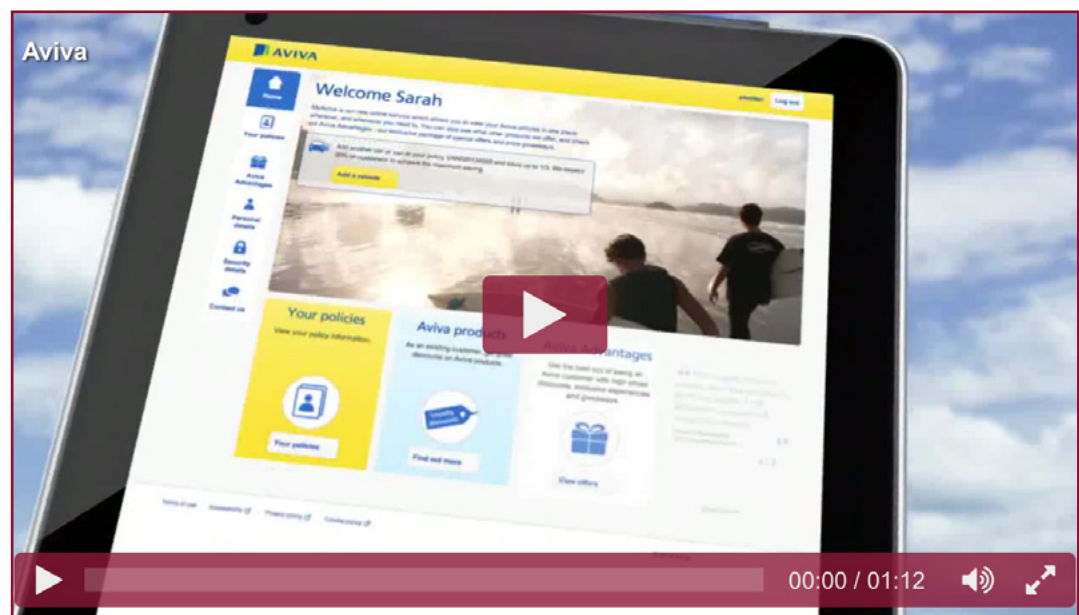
Aviva

AVIVA

Home

Your policies

Aviva Advantages

Personal details

Security details

Contact us

Welcome Sarah

Log out

Add a vehicle

Your policies

View your policy information.

Your policies

Aviva products

As an existing customer, get great discounts on Aviva products.

Loyalty discount

Find out more

Aviva Advantages

Get the best out of being an Aviva customer with high street discounts, exclusive experiences and giveaways.

View offers

Terms of use

Accessibility

Privacy policy

Cookie policy

00:00 / 01:12